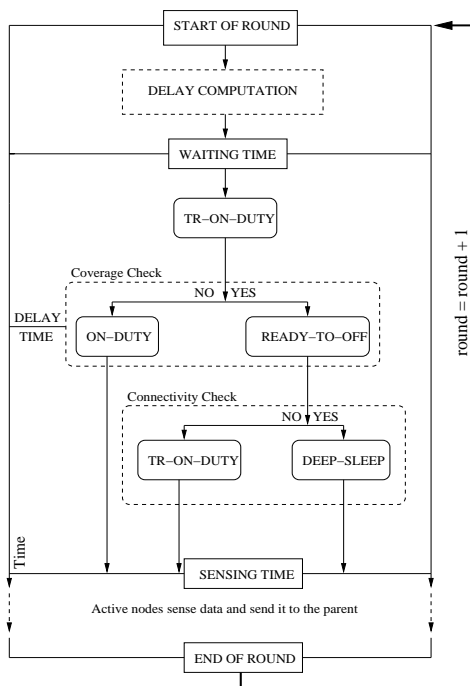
START OF ROUND

DELAY COMPUTATION

WAITING TIME

TR−ON−DUTY

Coverage Check

NO YES

DELAY TIME

ON−DUTY

READY−TO−OFF

Connectivity Check

NO YES

TR−ON−DUTY

DEEP−SLEEP

Time

SENSING TIME

Active nodes sense data and send it to the parent

END OF ROUND

round = round + 1